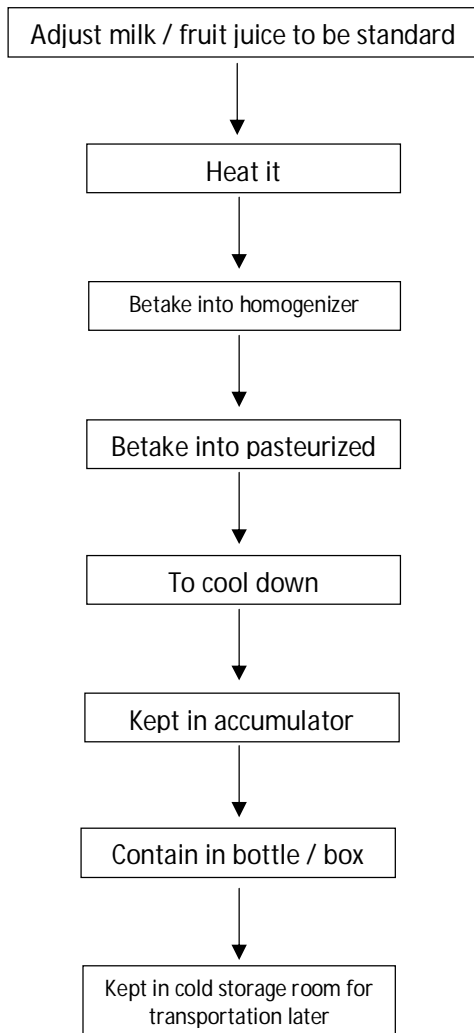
Adjust milk / fruit juice to be standard

Heat it

Betake into homogenizer

Betake into pasteurized

To cool down

Kept in accumulator

Contain in bottle / box

Kept in cold storage room for transportation later